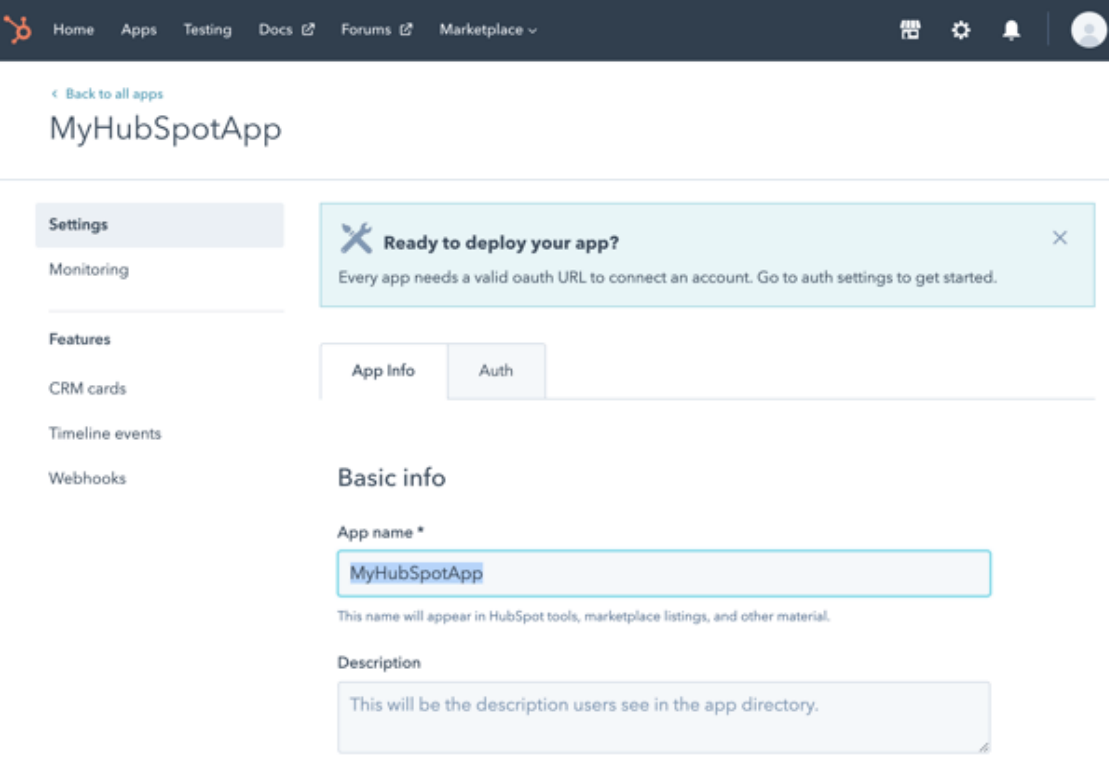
Home Apps Testing Docs Forums Marketplace

< Back to all apps

MyHubSpotApp

Settings

Monitoring

Features

CRM cards

Timeline events

Webhooks

Ready to deploy your app?

Every app needs a valid oauth URL to connect an account. Go to auth settings to get started.

App Info

Auth

Basic info

App name *

MyHubSpotApp

This name will appear in HubSpot tools, marketplace listings, and other material.

Description

This will be the description users see in the app directory.